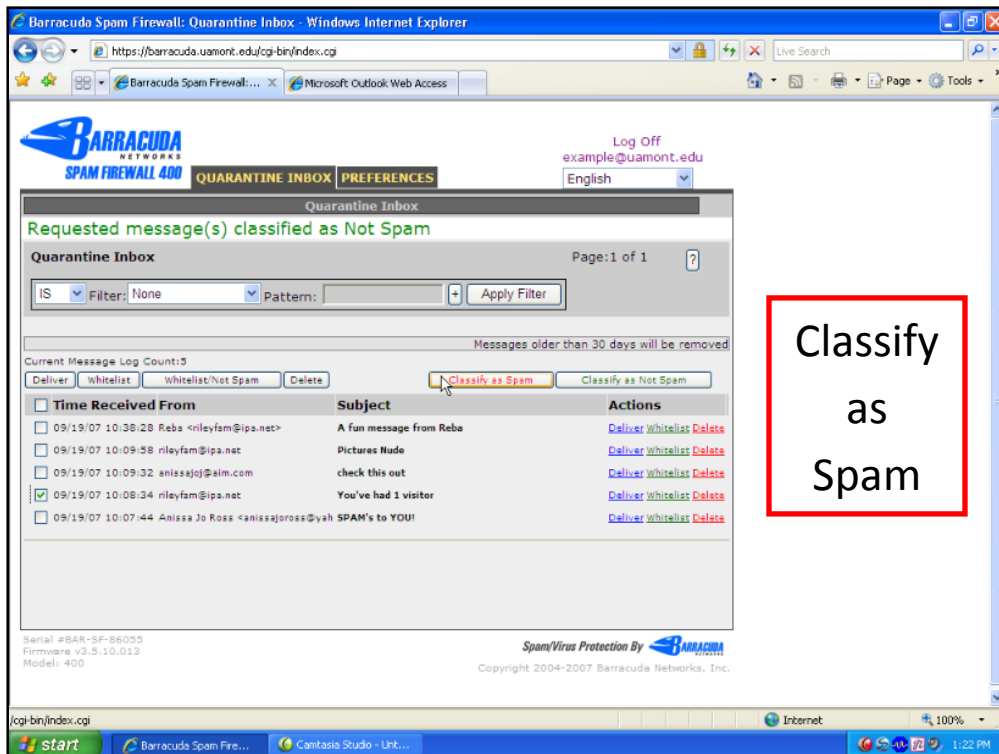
Barracuda Spam Firewall: Quarantine Inbox - Windows Internet Explorer

https://barracuda.uamont.edu/cgi-bin/index.cgi

Live Search

Barracuda Spam Firewall:...

Microsoft Outlook Web Access

Page ▾ Tools ▾

BARRACUDA NETWORKS

SPAM FIREWALL 400

QUARANTINE INBOX

PREFERENCES

Log Off

example@uamont.edu

English

Quarantine Inbox

Requested message(s) classified as Not Spam

Quarantine Inbox

Page:1 of 1

?

IS Filter: None Pattern: + Apply Filter

Messages older than 30 days will be removed

Current Message Log Count:5

Deliver Whitelist Whitelist/Not Spam Delete

Classify as Spam Classify as Not Spam

| Time Received | From | Subject | Actions |
|---|---|---|---|
| 09/19/07 10:38:28 | Reba <rileyfam@ipa.net> | A fun message from Reba | Deliver Whitelist Delete |
| 09/19/07 10:09:58 | rileyfam@ipa.net | Pictures Nude | Deliver Whitelist Delete |
| 09/19/07 10:09:32 | anissajoj@aim.com | check this out | Deliver Whitelist Delete |
| 09/19/07 10:08:34 | rileyfam@ipa.net | You've had 1 visitor | Deliver Whitelist Delete |
| 09/19/07 10:07:44 | Anissa Jo Ross <anissajoross@yah | SPAM's to YOU! | Deliver Whitelist Delete |

Serial #BAR-SF-86055
Firmware v3.5.10.013
Model: 400

Spam/Virus Protection By BARRACUDA NETWORKS

Copyright 2004-2007 Barracuda Networks, Inc.

Classify as Spam

/cgi-bin/index.cgi

Internet

100%

start

Barracuda Spam Fire...

Camtasia Studio - Unt...

1:22 PM